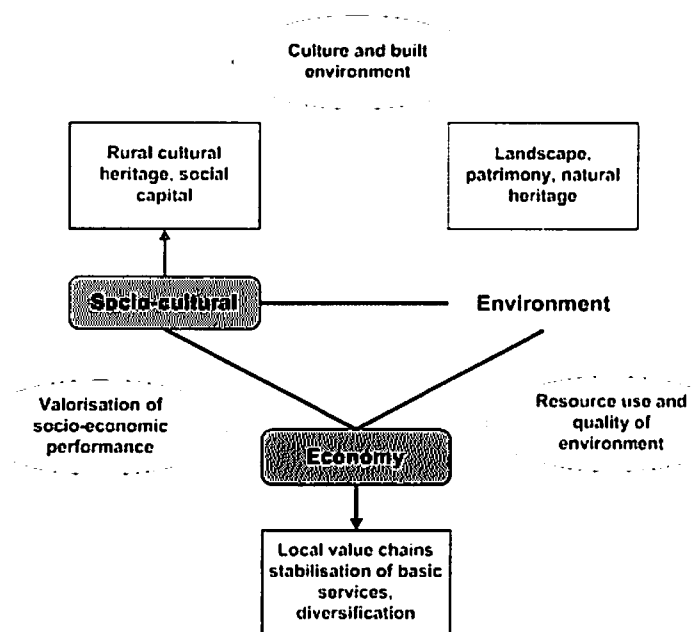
Culture and built environment

Rural cultural heritage, social capital

Landscape, patrimony, natural heritage

Socio-cultural

Environment

Valorisation of socio-economic performance

Resource use and quality of environment

Economy

Local value chains stabilisation of basic services, diversification